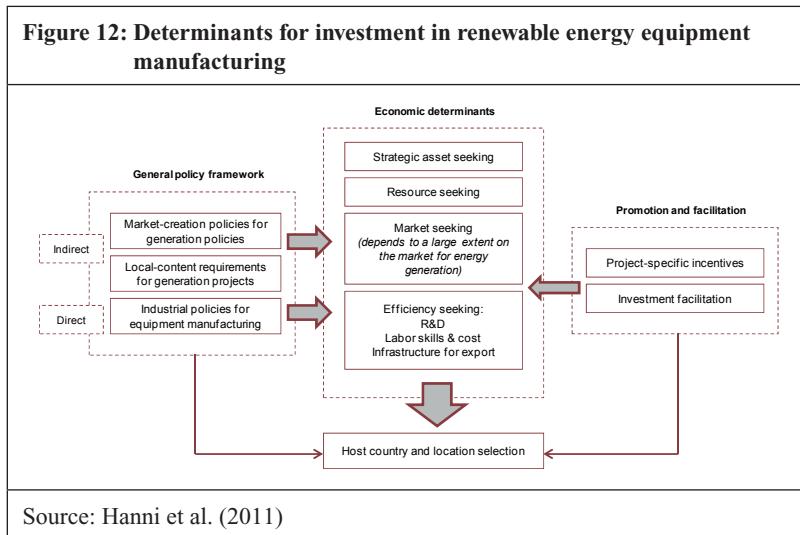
**Figure 12: Determinants for investment in renewable energy equipment manufacturing**

Economic determinants

General policy framework

Strategic asset seeking

Resource seeking

Indirect

Market-creation policies for generation policies

Local-content requirements for generation projects

Market seeking
*(depends to a large extent on the market for energy generation)*

Promotion and facilitation

Project-specific incentives

Investment facilitation

Direct

Industrial policies for equipment manufacturing

Efficiency seeking:
R&D
Labor skills & cost
Infrastructure for export

Host country and location selection

Source: Hanni et al. (2011)